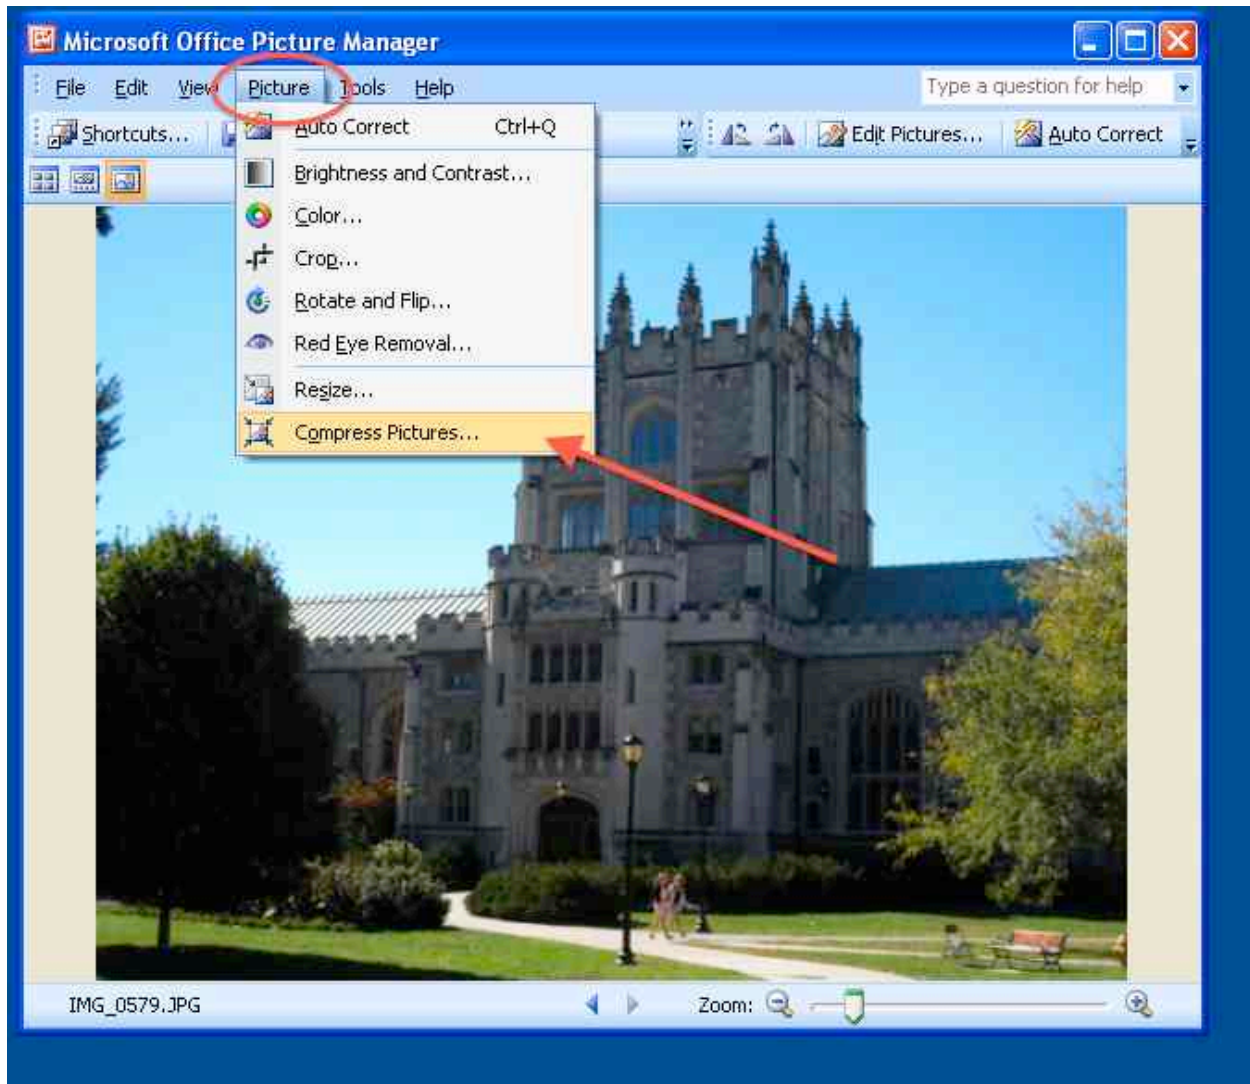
Microsoft Office Picture Manager

File Edit View Picture Tools Help

Type a question for help

Shortcuts...

Auto Correct Ctrl+Q

Brightness and Contrast...

Color...

Crop...

Rotate and Flip...

Red Eye Removal...

Resize...

Compress Pictures...

Edit Pictures...

Auto Correct

IMG_0579.JPG

Zoom: